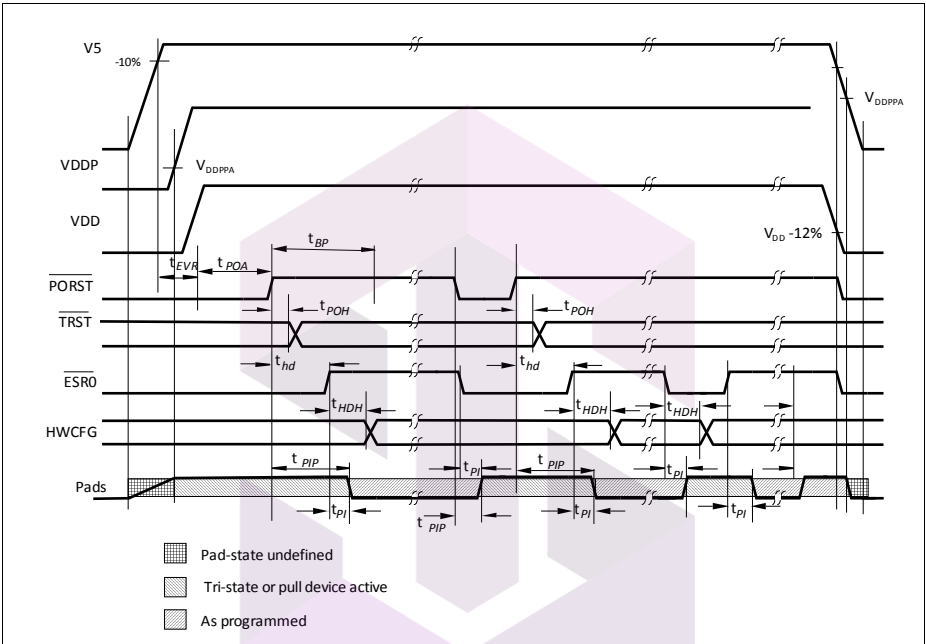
V5

-10%

$V_{DDPPA}$

VDDP

$V_{DDPPA}$

VDD

$V_{DD}$ -12%

$t_{EVR}$

$t_{POA}$

$t_{BP}$

$\overline{PORST}$

$t_{POH}$

$t_{POH}$

$\overline{TRST}$

$t_{hd}$

$t_{hd}$

$\overline{ESR0}$

$t_{HDH}$

$t_{HDH}$

$t_{HDH}$

HWCFG

$t_{PIP}$

$t_{PI}$

$t_{PIP}$

$t_{PI}$

Pads

$t_{PI}$

$t_{PIP}$

$t_{PI}$

$t_{PI}$

Pad-state undefined

Tri-state or pull device active

As programmed